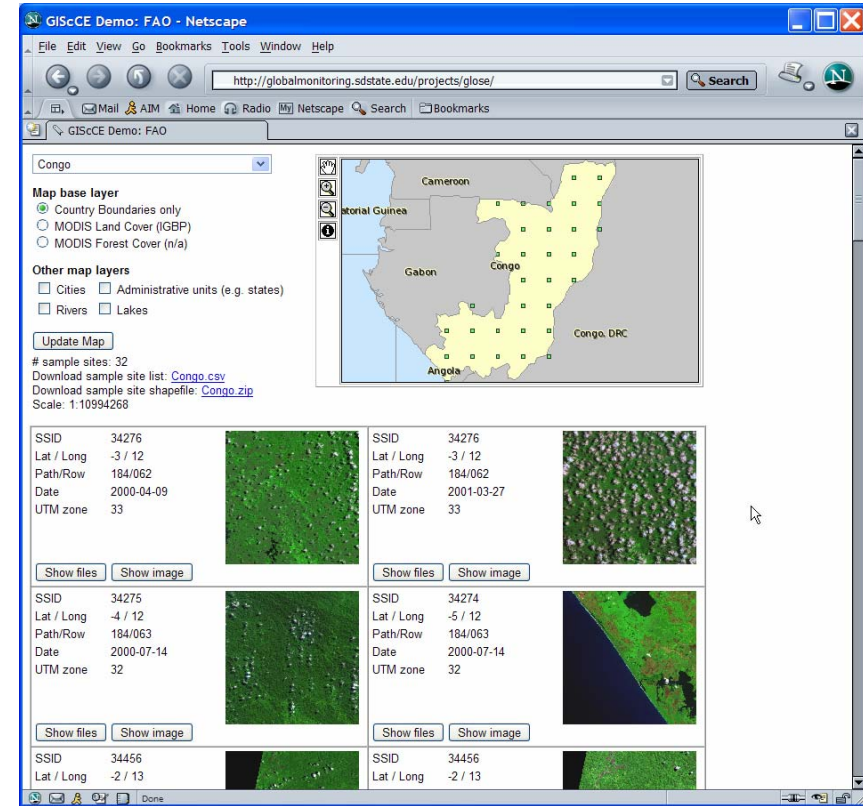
GIScCE Demo: FAO - Netscape

File Edit View Go Bookmarks Tools Window Help

http://globalmonitoring.sdstate.edu/projects/glose/

Search

Mail AIM Home Radio Netscape Search Bookmarks

GIScCE Demo: FAO

Congo

Map base layer
Country Boundaries only
MODIS Land Cover (IGBP)
MODIS Forest Cover (n/a)

Other map layers
Cities Administrative units (e.g. states)
Rivers Lakes

Update Map
# sample sites: 32
Download sample site list: Congo.csv
Download sample site shapefile: Congo.zip
Scale: 1:10994268

Cameroon
atorial Guinea
Gabon
Congo
Congo, DRC
Angola

| SSID | 34276 | SSID | 34276 |
|---|---|---|---|
| Lat / Long | -3 / 12 | Lat / Long | -3 / 12 |
| Path/Row | 184/062 | Path/Row | 184/062 |
| Date | 2000-04-09 | Date | 2001-03-27 |
| UTM zone | 33 | UTM zone | 33 |

Show files Show image Show files Show image

| SSID | 34275 | SSID | 34274 |
|---|---|---|---|
| Lat / Long | -4 / 12 | Lat / Long | -5 / 12 |
| Path/Row | 184/063 | Path/Row | 184/063 |
| Date | 2000-07-14 | Date | 2000-07-14 |
| UTM zone | 32 | UTM zone | 32 |

Show files Show image Show files Show image

| SSID | 34456 | SSID | 34456 |
|---|---|---|---|
| Lat / Long | -2 / 13 | Lat / Long | -2 / 13 |

Done